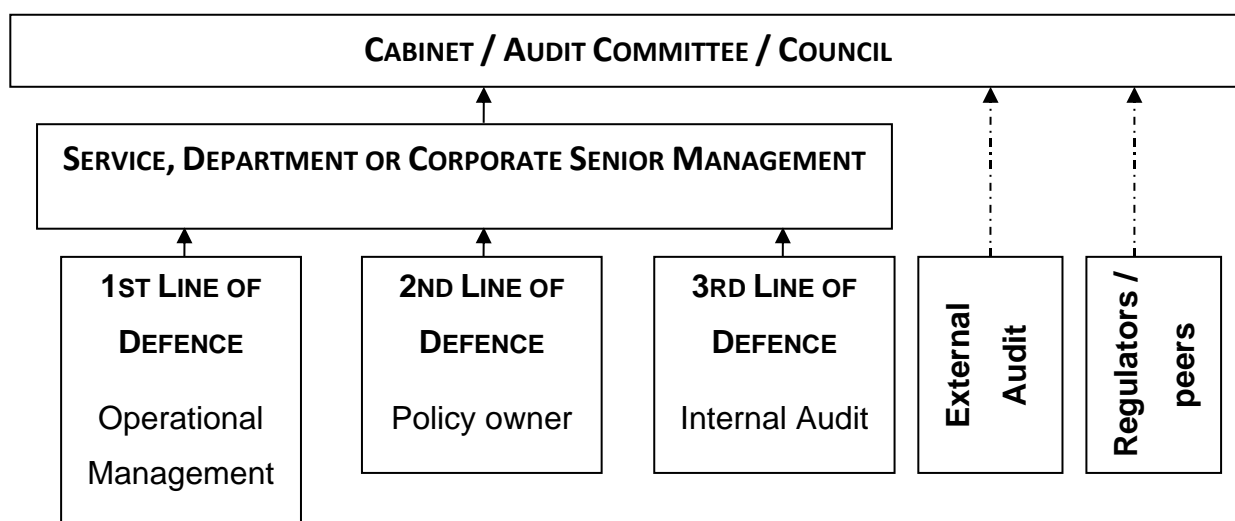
CABINET / AUDIT COMMITTEE / COUNCIL

SERVICE, DEPARTMENT OR CORPORATE SENIOR MANAGEMENT

1ST LINE OF DEFENCE
Operational Management

2ND LINE OF DEFENCE
Policy owner

3RD LINE OF DEFENCE
Internal Audit

External Audit

Regulators / peers